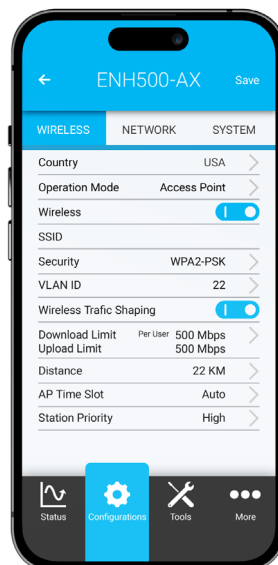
ENH500-AX

Save

WIRELESS

NETWORK

SYSTEM

| | |
|---|---|
| Country | USA |
| Operation Mode | Access Point |
| Wireless | I |
| SSID | |
| Security | WPA2-PSK |
| VLAN ID | 22 |
| Wireless Trafic Shaping | I |
| Download Limit Per User | 500 Mbps |
| Upload Limit | 500 Mbps |
| Distance | 22 KM |
| AP Time Slot | Auto |
| Station Priority | High |

Status

Configurations

Tools

More